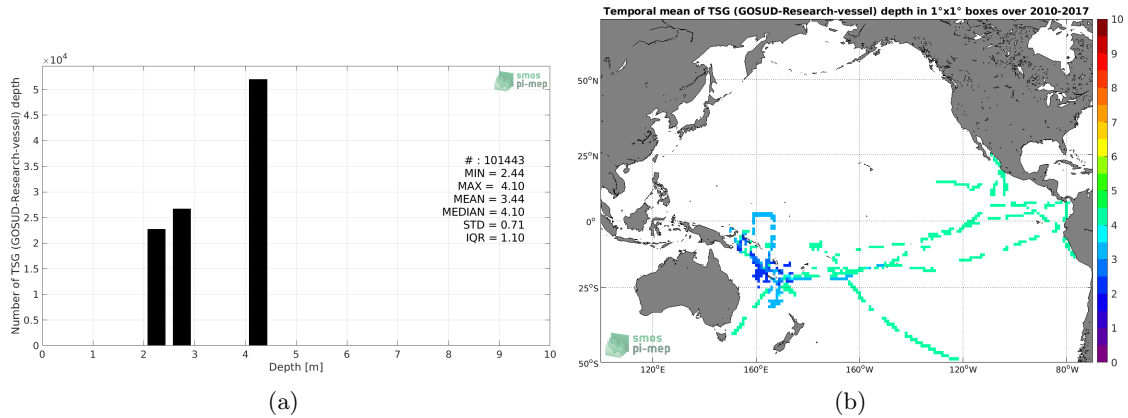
$\times 10^4$

5
4.5
4
3.5
3
2.5
2
1.5
1
0.5
0

Number of TSG (GOSUD-Research-vessel) depth

smos pi-mep

# : 101443
MIN = 2.44
MAX = 4.10
MEAN = 3.44
MEDIAN = 4.10
STD = 0.71
IQR = 1.10

0 1 2 3 4 5 6 7 8 9 10
Depth [m]

(a)

Temporal mean of TSG (GOSUD-Research-vessel) depth in 1°x1° boxes over 2010-2017

50°N
25°N
0°
25°S
50°S

120°E 160°E 160°W 120°W 80°W

smos pi-mep

10
9
8
7
6
5
4
3
2
1
0

(b)